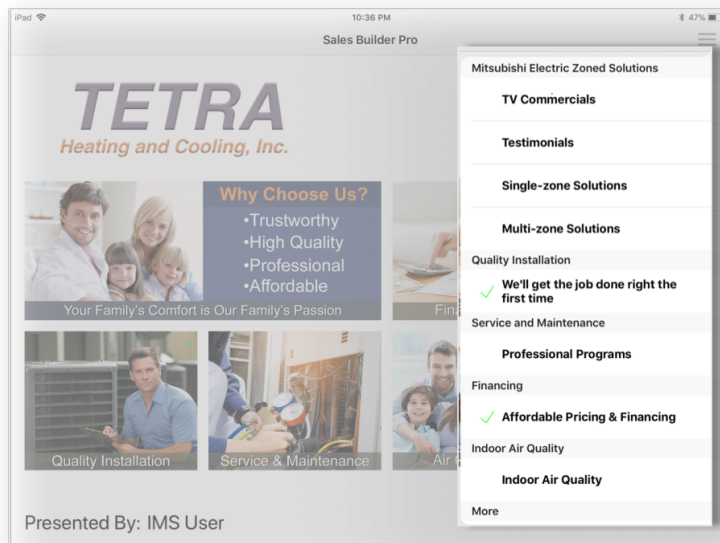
iPad 10:36 PM 47%

Sales Builder Pro

TETRA
Heating and Cooling, Inc.

Why Choose Us?
•Trustworthy
•High Quality
•Professional
•Affordable

Your Family's Comfort is Our Family's Passion

Fina

Quality Installation

Service & Maintenance

Air

Presented By: IMS User

Mitsubishi Electric Zoned Solutions

TV Commercials

Testimonials

Single-zone Solutions

Multi-zone Solutions

Quality Installation

✓ We'll get the job done right the first time

Service and Maintenance

Professional Programs

Financing

✓ Affordable Pricing & Financing

Indoor Air Quality

Indoor Air Quality

More